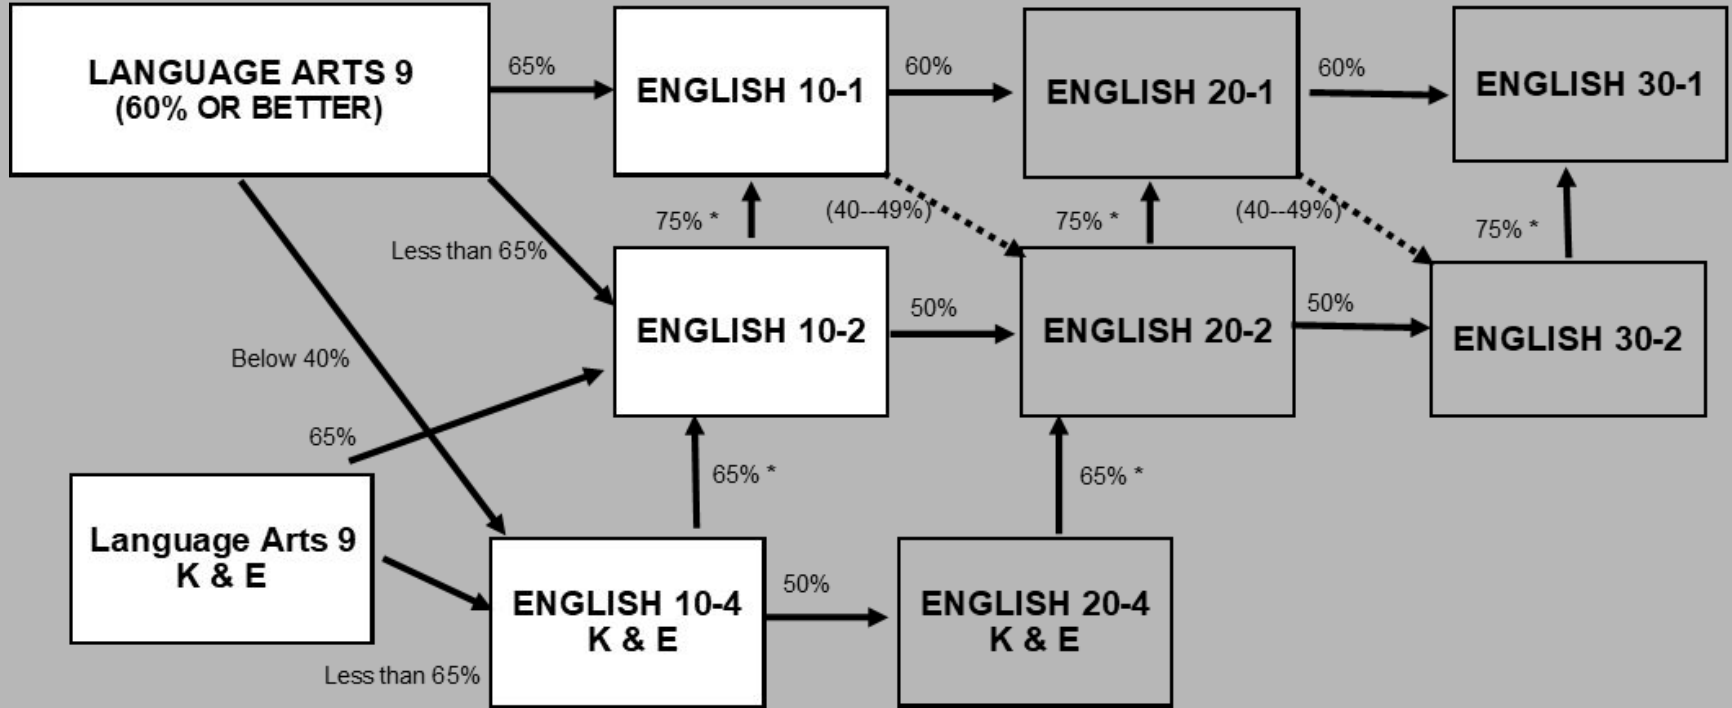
LANGUAGE ARTS 9
(60% OR BETTER)

65%

ENGLISH 10-1

60%

ENGLISH 20-1

60%

ENGLISH 30-1

75% *

(40--49%)

75% *

(40--49%)

75% *

Less than 65%

ENGLISH 10-2

50%

ENGLISH 20-2

50%

ENGLISH 30-2

Below 40%

65%

65% *

65% *

Language Arts 9
K & E

ENGLISH 10-4
K & E

50%

ENGLISH 20-4
K & E

Less than 65%